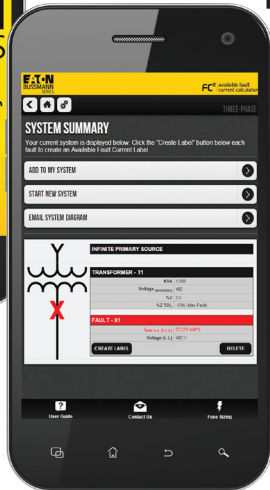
EATON
BUSSMANN SERIES

FC² Available fault current calculator

THREE-PHASE

SYSTEM SUMMARY

Your current system is displayed below. Click the "Create Label" button below each fault to create an Available Fault Current Label

ADD TO MY SYSTEM

START NEW SYSTEM

EMAIL SYSTEM DIAGRAM

INFINITE PRIMARY SOURCE

TRANSFORMER - T1

| | |
|---|---|
| KVA | 1,500 |
| Voltage secondary | 480 |
| %Z | 3.5 |
| % Z TOL | -10% (Min Fault) |

FAULT - X1

| | |
|---|---|
| Isca s.c. (L-L-L) | 57,276 AMPS |
| Voltage (L-L) | 480 V |

CREATE LABEL

DELETE

User Guide

Contact Us

Fuse Sizing